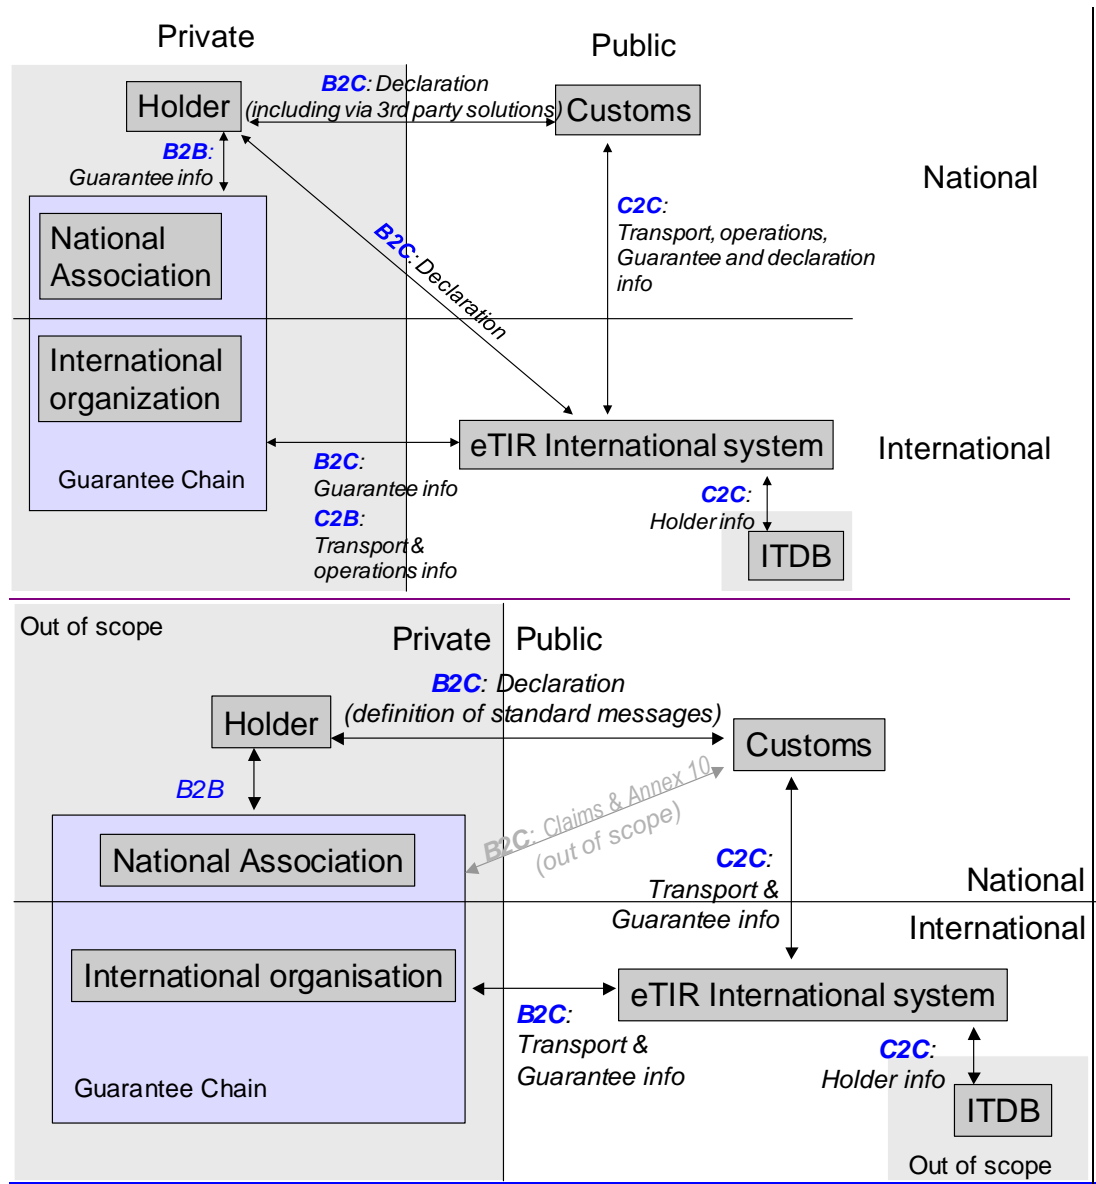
Private

Public

Holder

B2C: Declaration (including via 3rd party solutions)

Customs

B2B: Guarantee info

National

National Association

B2C: Declaration

C2C: Transport, operations, Guarantee and declaration info

International organization

Guarantee Chain

eTIR International system

International

B2C: Guarantee info

C2B: Transport & operations info

C2C: Holder info

ITDB

Out of scope

Private

Public

B2C: Declaration (definition of standard messages)

Holder

Customs

B2B

B2C: Claims & Annex 10 (out of scope)

National Association

C2C: Transport & Guarantee info

National

International

International organisation

eTIR International system

B2C: Transport & Guarantee info

C2C: Holder info

Guarantee Chain

ITDB

Out of scope